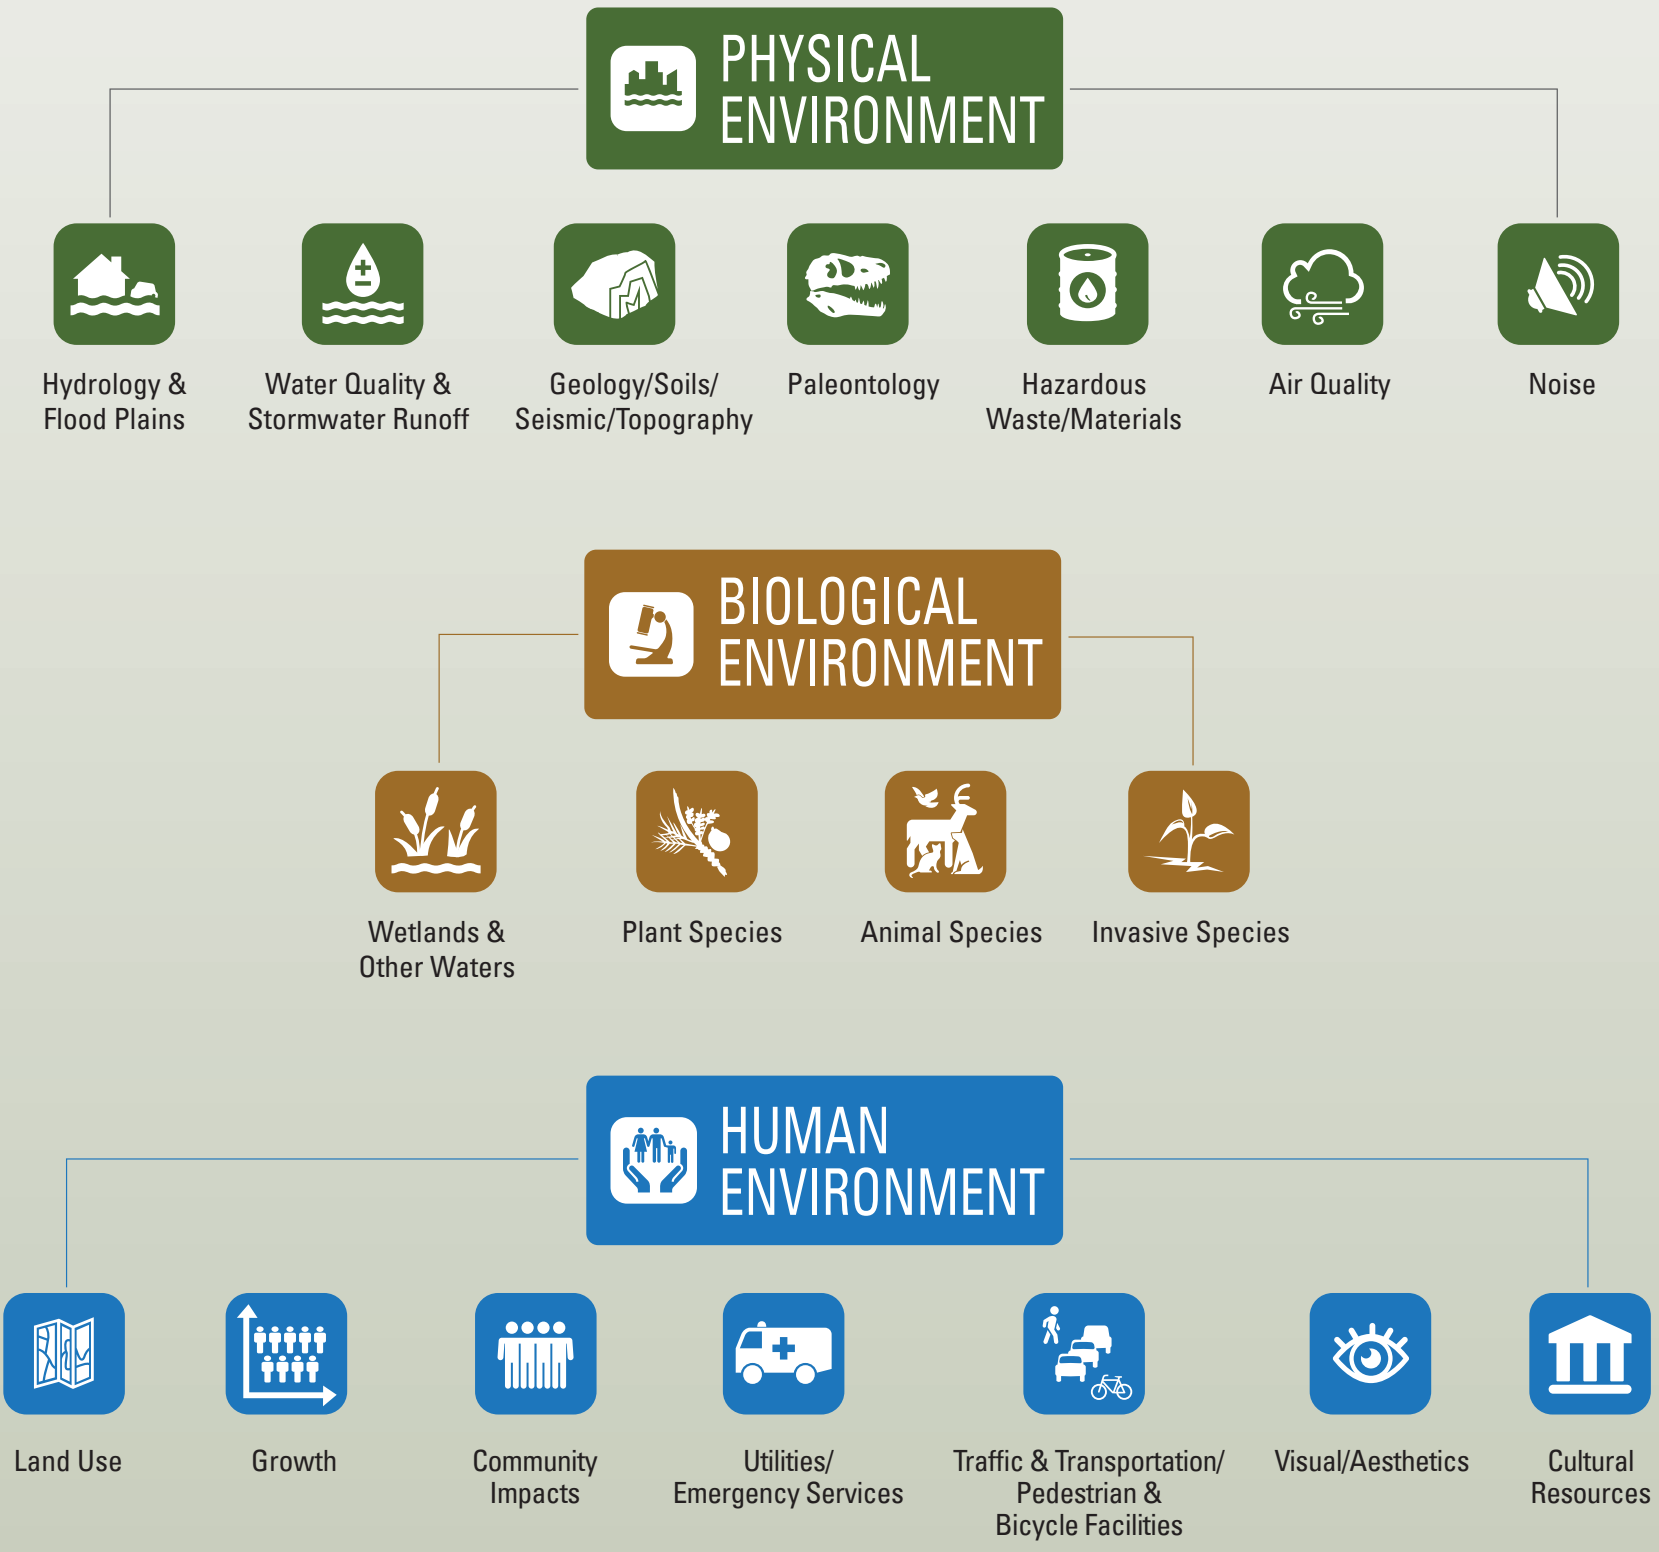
PHYSICAL ENVIRONMENT

Hydrology & Flood Plains

Water Quality & Stormwater Runoff

Geology/Soils/ Seismic/Topography

Paleontology

Hazardous Waste/Materials

Air Quality

Noise

BIOLOGICAL ENVIRONMENT

Wetlands & Other Waters

Plant Species

Animal Species

Invasive Species

HUMAN ENVIRONMENT

Land Use

Growth

Community Impacts

Utilities/ Emergency Services

Traffic & Transportation/ Pedestrian & Bicycle Facilities

Visual/Aesthetics

Cultural Resources